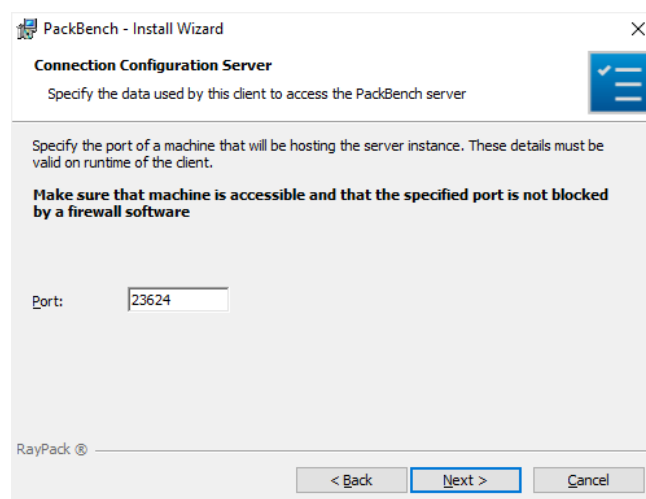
PackBench - Install Wizard

Connection Configuration Server

Specify the data used by this client to access the PackBench server

Specify the port of a machine that will be hosting the server instance. These details must be valid on runtime of the client.

Make sure that machine is accessible and that the specified port is not blocked by a firewall software

Port: 23624

RayPack ®

< Back Next > Cancel